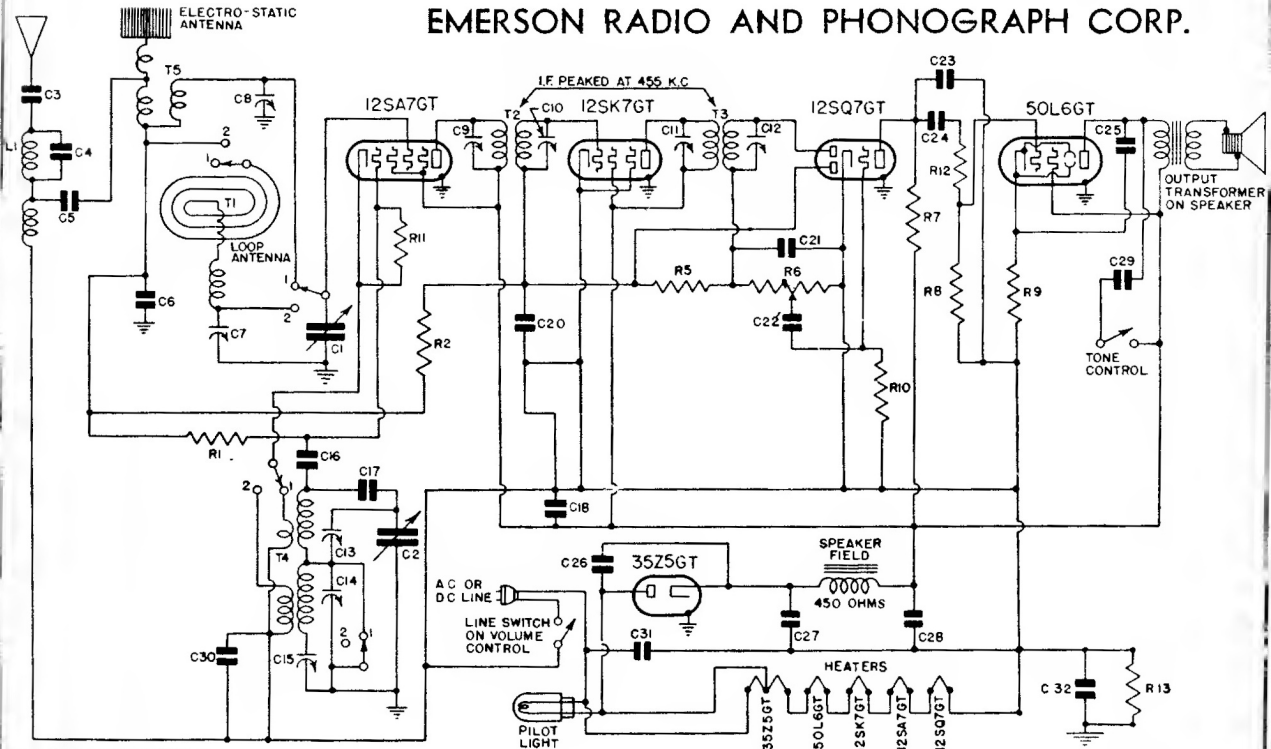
ELECTRO-STATIC ANTENNA

EMERSON RADIO AND PHONOGRAPH CORP.

C3
L1
C4
C5
T5
C8
2
1
T1
LOOP ANTENNA
C6
C7
1
2
C1
12SA7GT
RII
R2
C9
I.F. PEAKED AT 455 K.C
T2
C10
12SK7GT
C11
T3
C12
12SQ7GT
C23
C24
50L6GT
C25
R12
OUTPUT TRANSFORMER ON SPEAKER
R7
C21
R5
R6
C20
C22
R8
R9
C29
TONE CONTROL
R10
R1
C16
C17
2
1
C18
C2
T4
C13
C14
2
1
C30
C15
SPEAKER FIELD
450 OHMS
C26
35Z5GT
A C OR D C LINE
LINE SWITCH ON VOLUME CONTROL
C27
C28
C31
HEATERS
C 32
R 13
PILOT LIGHT
35Z5GT
50L6GT
12SK7GT
12SA7GT
12SQ7GT